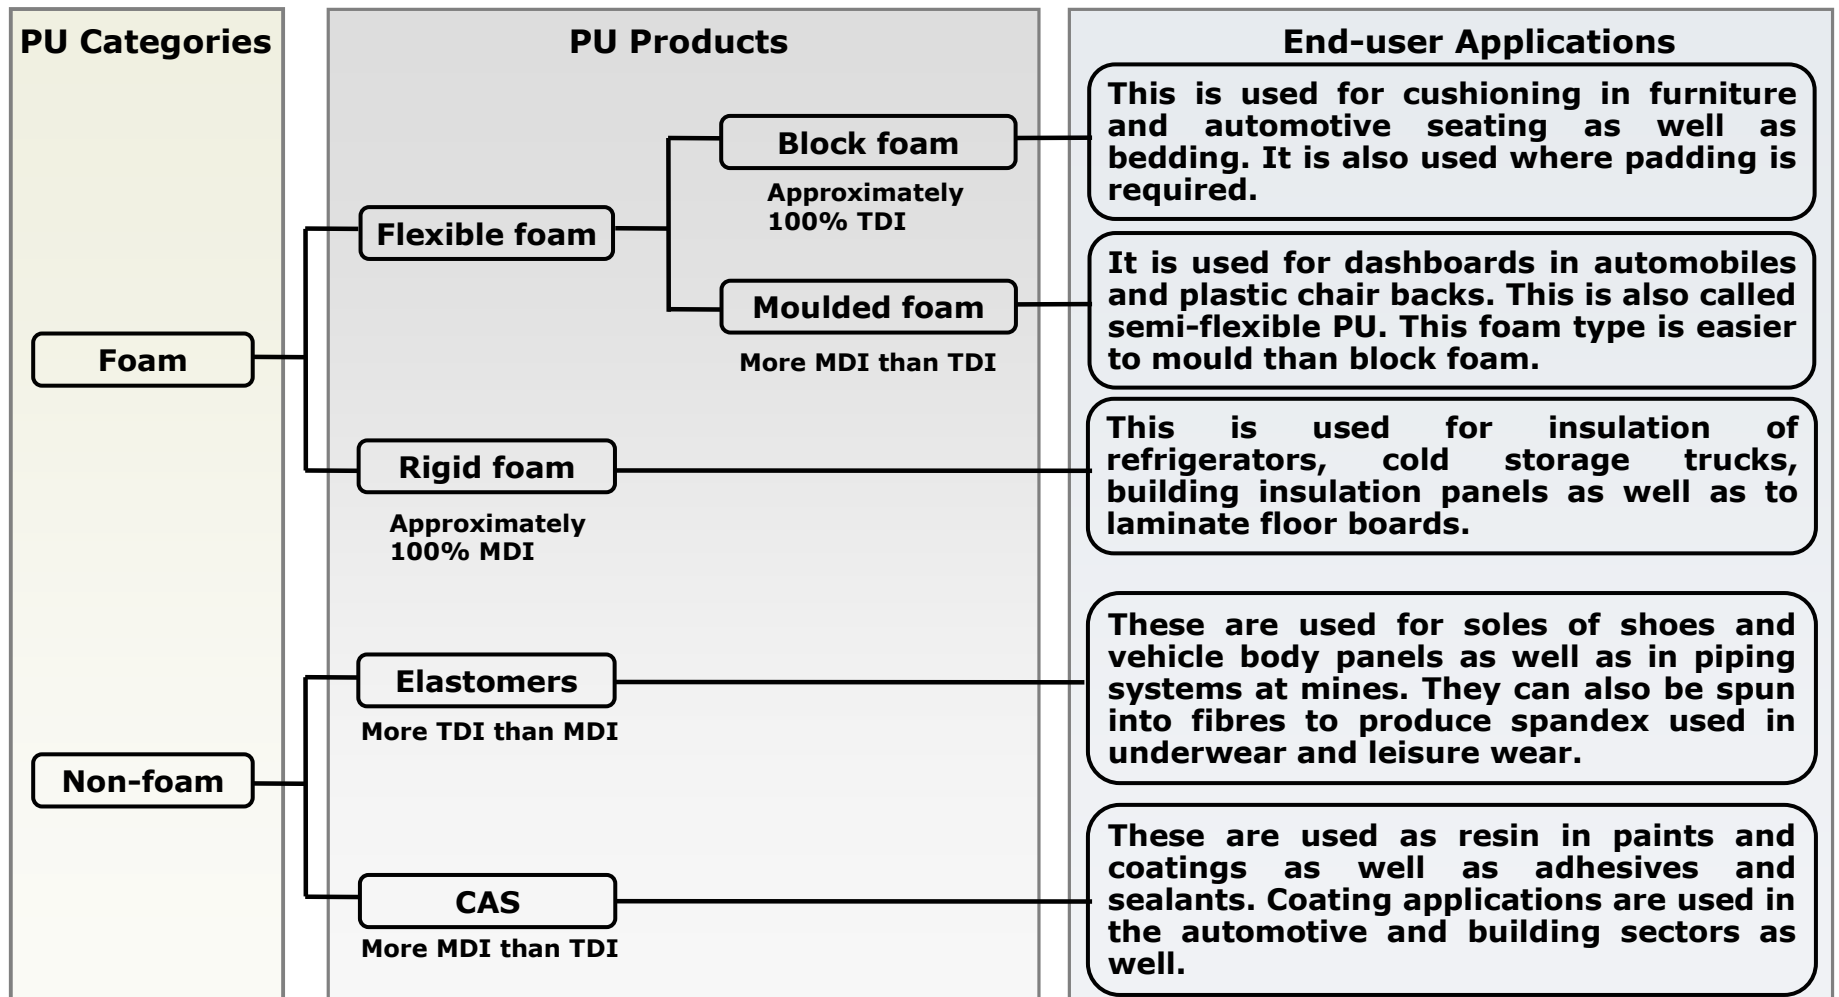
PU Categories

PU Products

End-user Applications

Block foam

Approximately 100% TDI

This is used for cushioning in furniture and automotive seating as well as bedding. It is also used where padding is required.

Flexible foam

Moulded foam

More MDI than TDI

It is used for dashboards in automobiles and plastic chair backs. This is also called semi-flexible PU. This foam type is easier to mould than block foam.

Foam

Rigid foam

Approximately 100% MDI

This is used for insulation of refrigerators, cold storage trucks, building insulation panels as well as to laminate floor boards.

Elastomers

More TDI than MDI

These are used for soles of shoes and vehicle body panels as well as in piping systems at mines. They can also be spun into fibres to produce spandex used in underwear and leisure wear.

Non-foam

CAS

More MDI than TDI

These are used as resin in paints and coatings as well as adhesives and sealants. Coating applications are used in the automotive and building sectors as well.